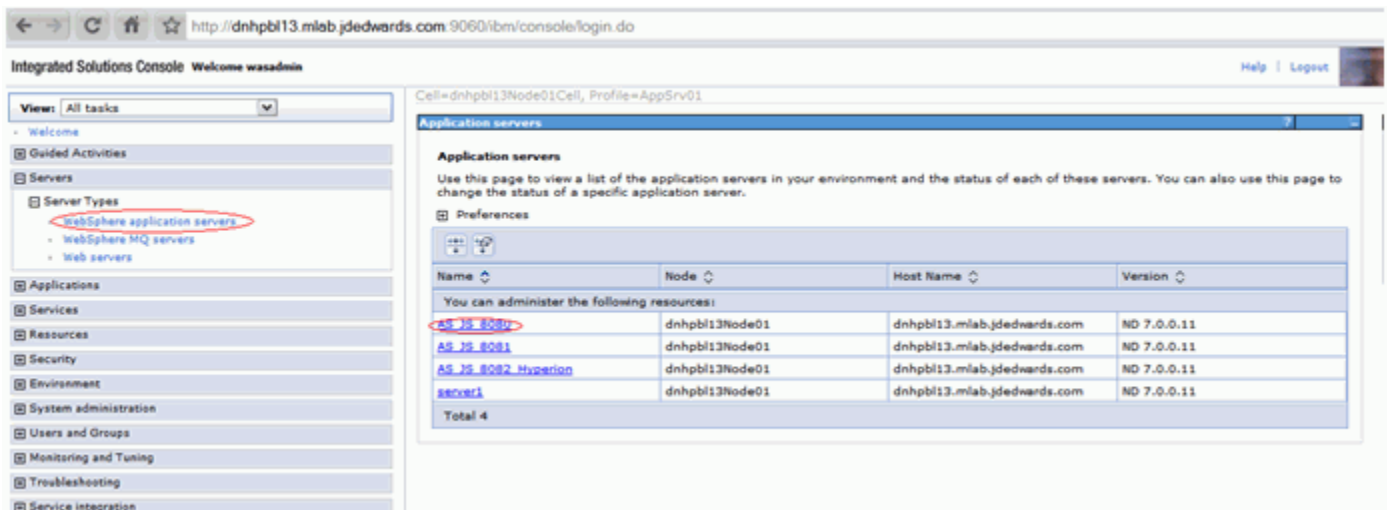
http://dnhpbl13.mlab.jdedwards.com:9060/ibm/console/login.do

Integrated Solutions Console Welcome wasadmin

Help | Logout

View: All tasks

Welcome
Guided Activities
Servers
Server Types
WebSphere application servers
WebSphere MQ servers
Web servers
Applications
Services
Resources
Security
Environment
System administration
Users and Groups
Monitoring and Tuning
Troubleshooting
Service integration

Cell=dnhpbl13Node01Cell, Profile=AppSrv01

Application servers

Application servers

Use this page to view a list of the application servers in your environment and the status of each of these servers. You can also use this page to change the status of a specific application server.

Preferences

| Name | Node | Host Name | Version |
|---|---|---|---|
| You can administer the following resources: | | | |
| AS_JS_8080 | dnhpbl13Node01 | dnhpbl13.mlab.jdedwards.com | ND 7.0.0.11 |
| AS_JS_8081 | dnhpbl13Node01 | dnhpbl13.mlab.jdedwards.com | ND 7.0.0.11 |
| AS_JS_8082_Hyperion | dnhpbl13Node01 | dnhpbl13.mlab.jdedwards.com | ND 7.0.0.11 |
| server1 | dnhpbl13Node01 | dnhpbl13.mlab.jdedwards.com | ND 7.0.0.11 |
| Total 4 | | | |